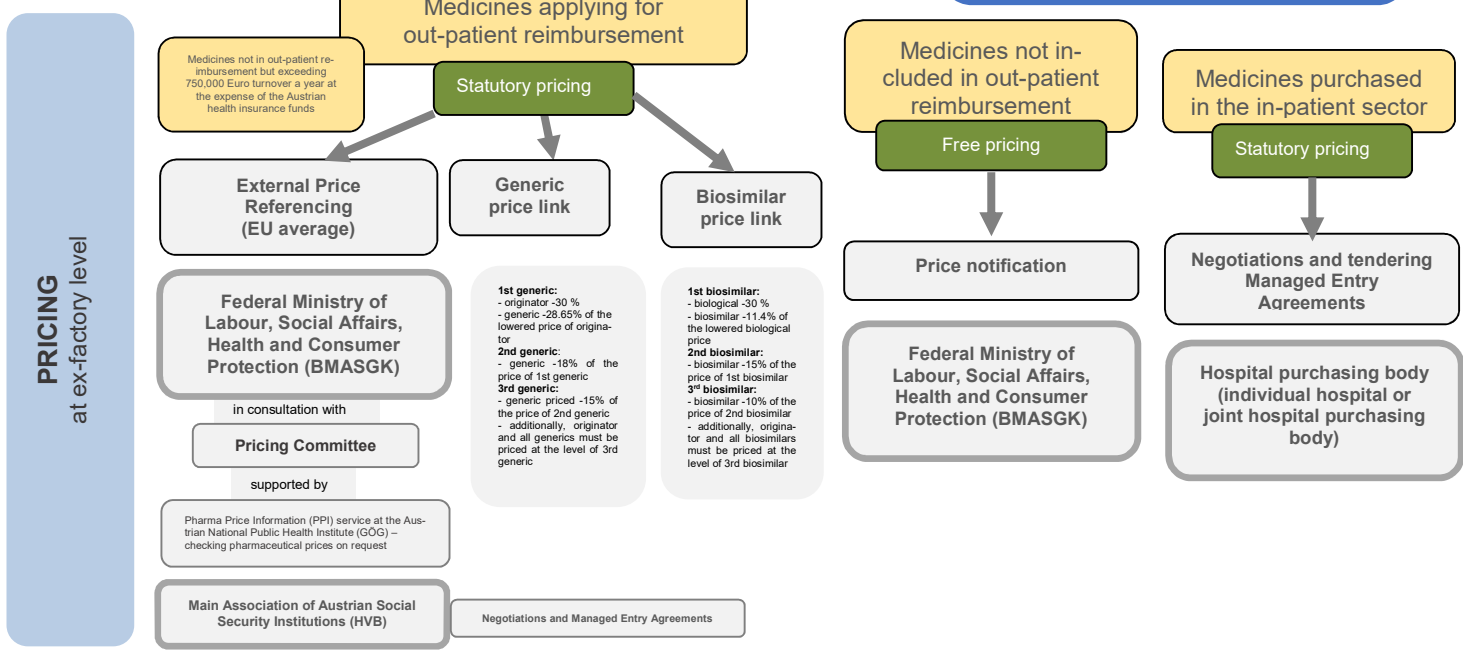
PRICING
at ex-factory level

Medicines applying for out-patient reimbursement

Medicines not in out-patient reimbursement but exceeding 750,000 Euro turnover a year at the expense of the Austrian health insurance funds

Statutory pricing

External Price Referencing (EU average)

Generic price link

Biosimilar price link

Federal Ministry of Labour, Social Affairs, Health and Consumer Protection (BMASGK)

in consultation with

Pricing Committee

supported by

Pharma Price Information (PPI) service at the Austrian National Public Health Institute (GÖG) – checking pharmaceutical prices on request

Main Association of Austrian Social Security Institutions (HVB)

Negotiations and Managed Entry Agreements

**1st generic:**
- originator -30 %
- generic -28.65% of the lowered price of originator
**2nd generic:**
- generic -18% of the price of 1st generic
**3rd generic:**
- generic priced -15% of the price of 2nd generic
- additionally, originator and all generics must be priced at the level of 3rd generic

**1st biosimilar:**
- biological -30 %
- biosimilar -11.4% of the lowered biological price
**2nd biosimilar:**
- biosimilar -15% of the price of 1st biosimilar
**3rd biosimilar:**
- biosimilar -10% of the price of 2nd biosimilar
- additionally, originator and all biosimilars must be priced at the level of 3rd biosimilar

Medicines not included in out-patient reimbursement

Free pricing

Price notification

Federal Ministry of Labour, Social Affairs, Health and Consumer Protection (BMASGK)

Medicines purchased in the in-patient sector

Statutory pricing

Negotiations and tendering Managed Entry Agreements

Hospital purchasing body (individual hospital or joint hospital purchasing body)